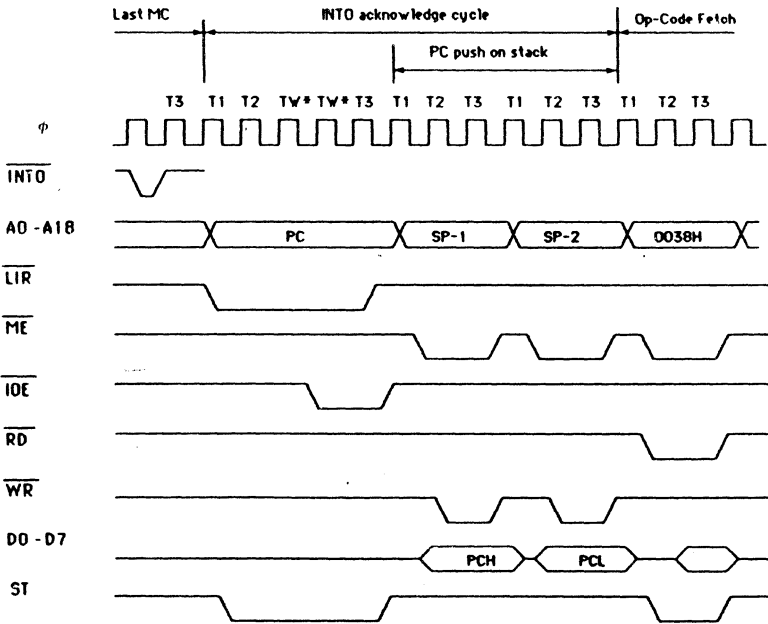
Last MC
INT0 acknowledge cycle
Op-Code Fetch
PC push on stack

T3 T1 T2 TW* TW* T3 T1 T2 T3 T1 T2 T3 T1 T2 T3

$\phi$
$\overline{INT0}$
A0 - A18
PC
SP-1
SP-2
0038H
$\overline{LIR}$
$\overline{ME}$
$\overline{IOE}$
$\overline{RD}$
$\overline{WR}$
D0 - D7
PCH
PCL
ST